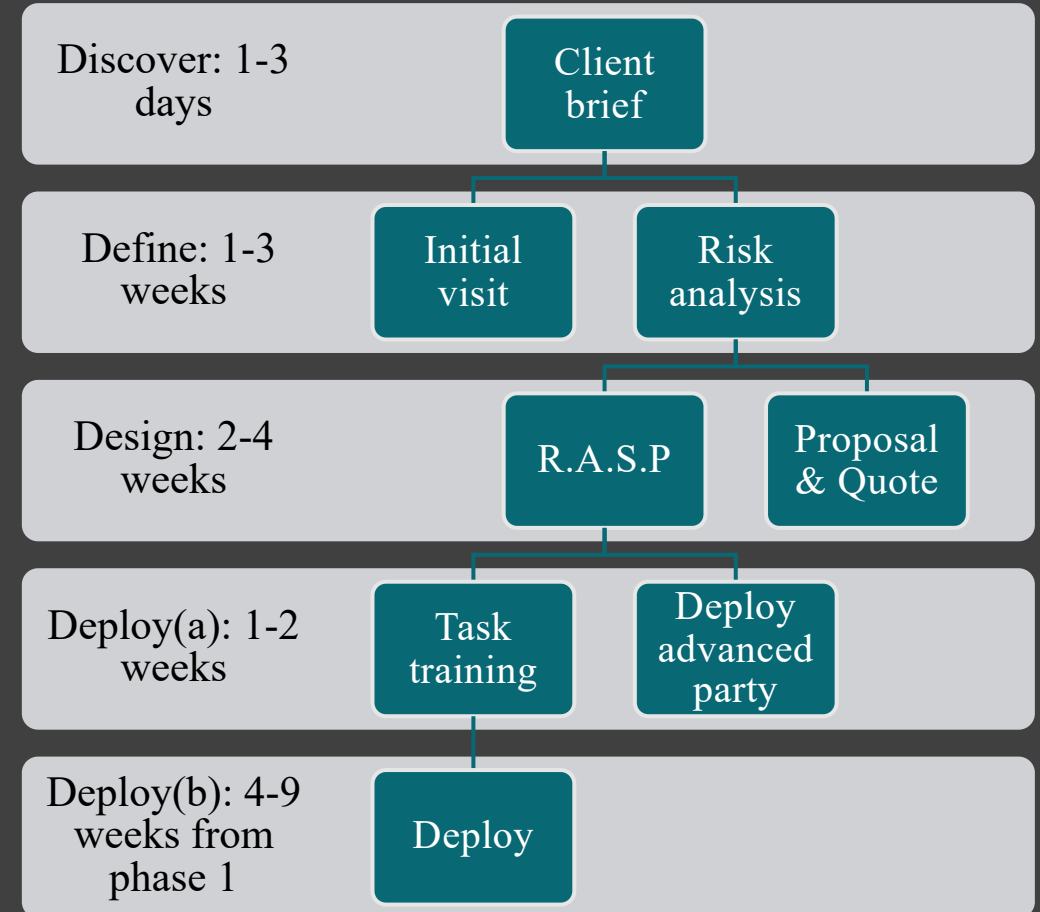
Discover: 1-3 days

Client brief

Define: 1-3 weeks

Initial visit

Risk analysis

Design: 2-4 weeks

R.A.S.P

Proposal & Quote

Deploy(a): 1-2 weeks

Task training

Deploy advanced party

Deploy(b): 4-9 weeks from phase 1

Deploy